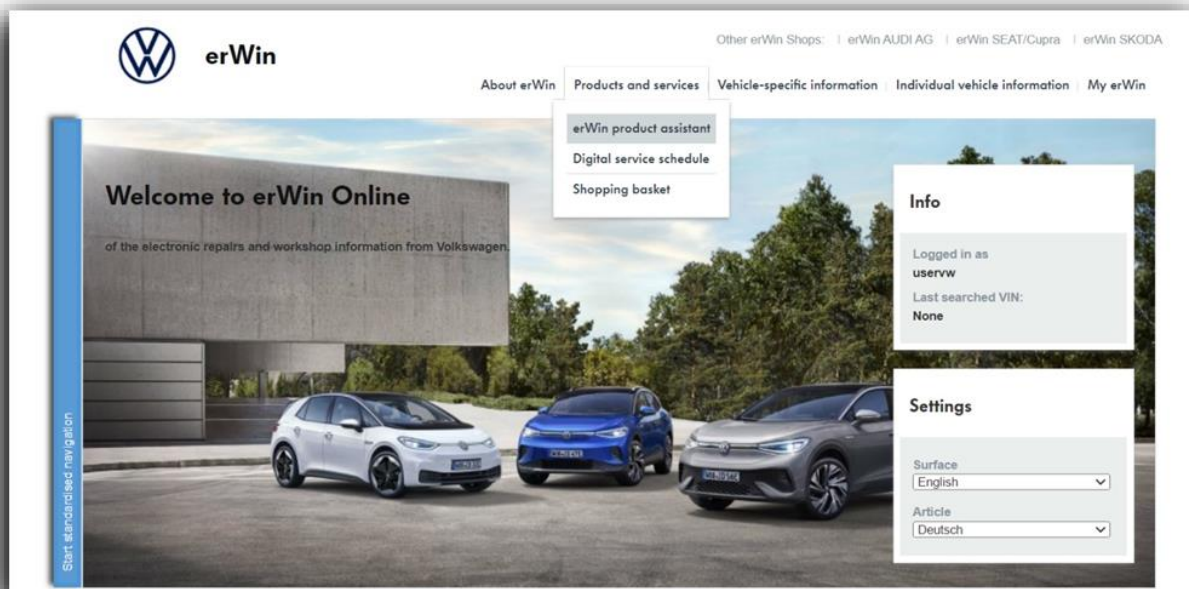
erWin

Other erWin Shops: | erWin AUDI AG | erWin SEAT/Cupra | erWin SKODA

About erWin | Products and services | Vehicle-specific information | Individual vehicle information | My erWin

erWin product assistant
Digital service schedule
Shopping basket

Welcome to erWin Online

of the electronic repairs and workshop information from Volkswagen.

Start standardised navigation

Info

Logged in as
uservw
Last searched VIN:
None

Settings

Surface
English

Article
Deutsch